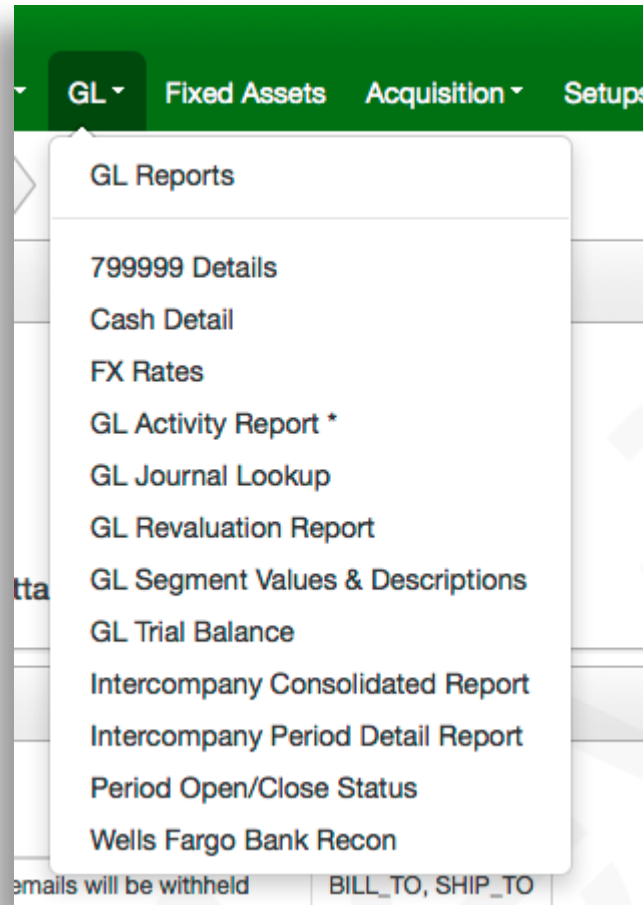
GL Fixed Assets Acquisition Setups

GL Reports

799999 Details
Cash Detail
FX Rates
GL Activity Report *
GL Journal Lookup
GL Revaluation Report
GL Segment Values & Descriptions
GL Trial Balance
Intercompany Consolidated Report
Intercompany Period Detail Report
Period Open/Close Status
Wells Fargo Bank Recon

tta

emails will be withheld | BILL_TO, SHIP_TO